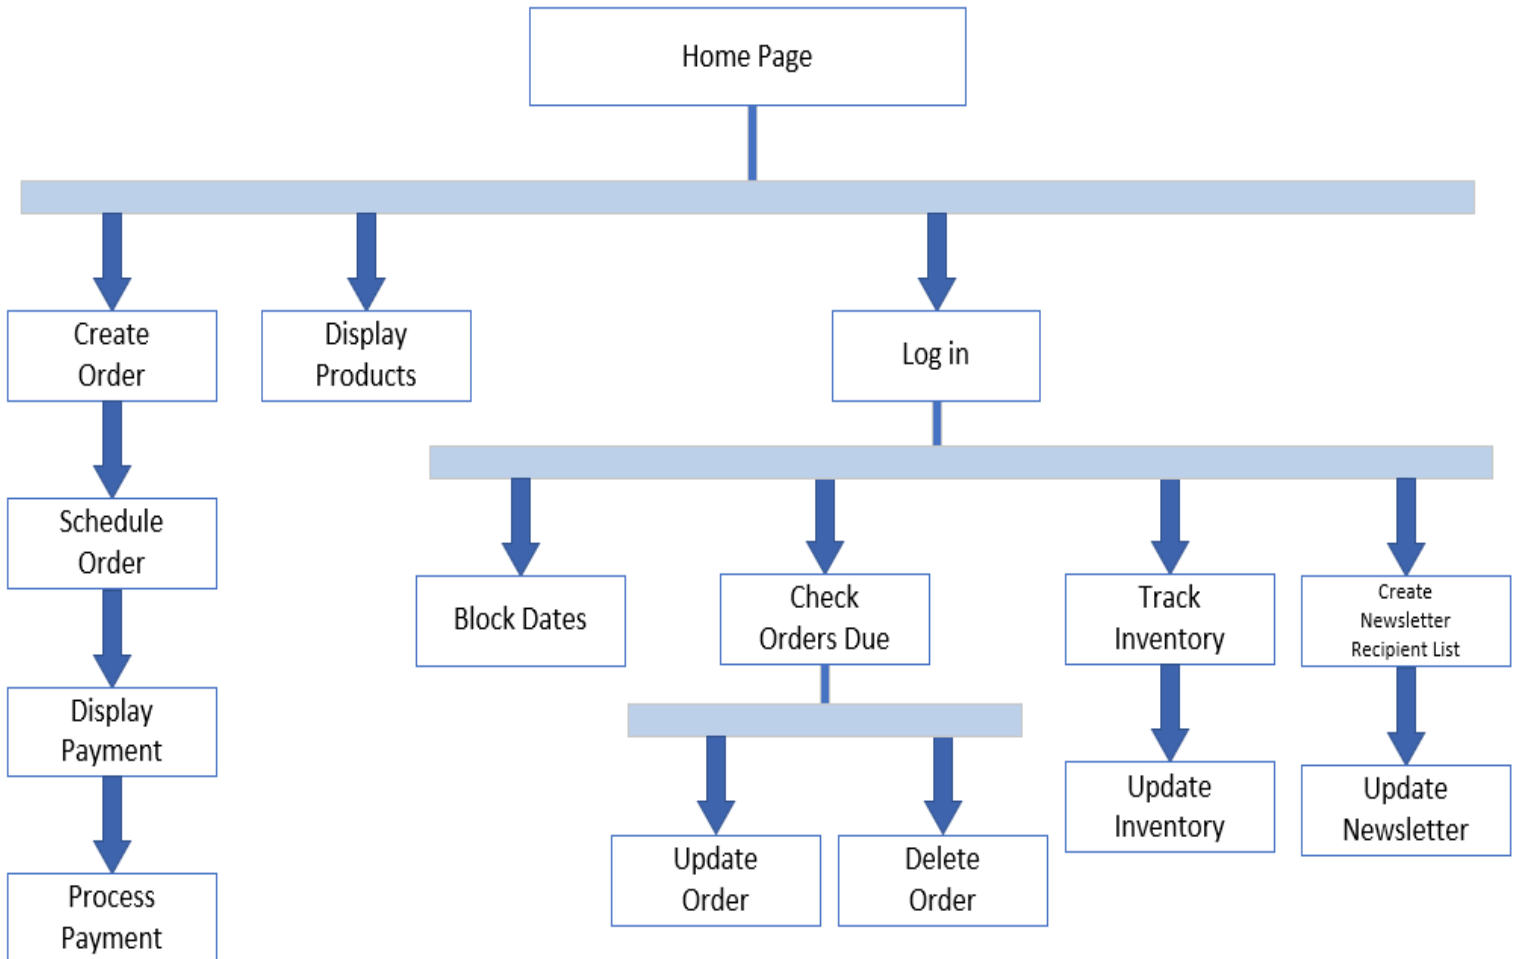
Home Page

Create Order

Display Products

Log in

Schedule Order

Block Dates

Check Orders Due

Track Inventory

Create Newsletter Recipient List

Display Payment

Update Inventory

Update Newsletter

Process Payment

Update Order

Delete Order